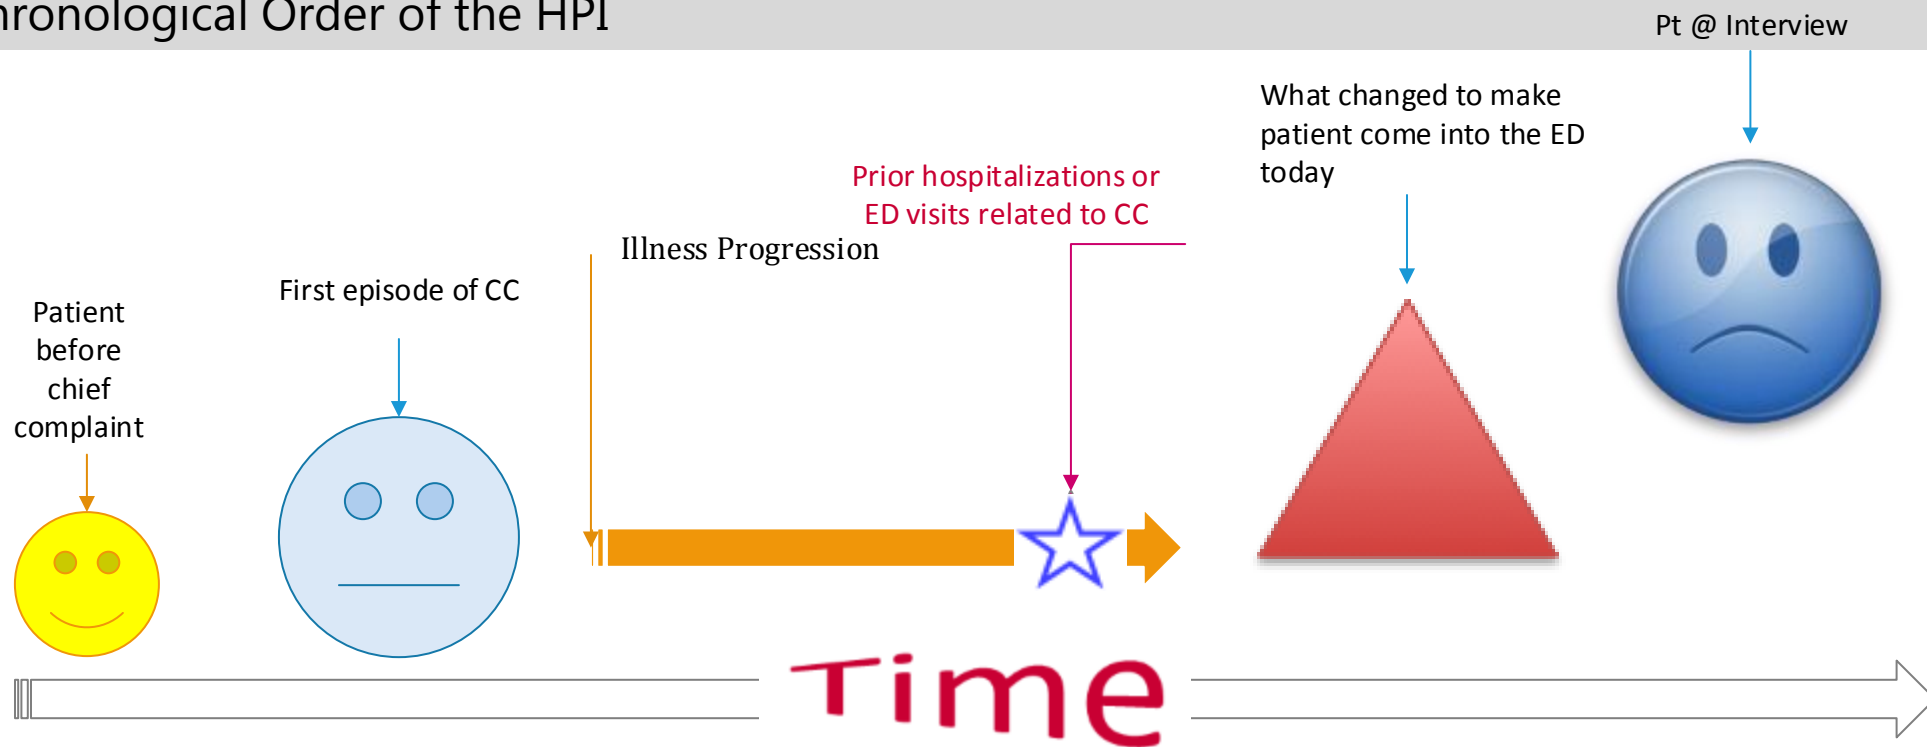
hronological Order of the HPI

Pt @ Interview

What changed to make patient come into the ED today

Prior hospitalizations or ED visits related to CC

Illness Progression

First episode of CC

Patient before chief complaint

Time